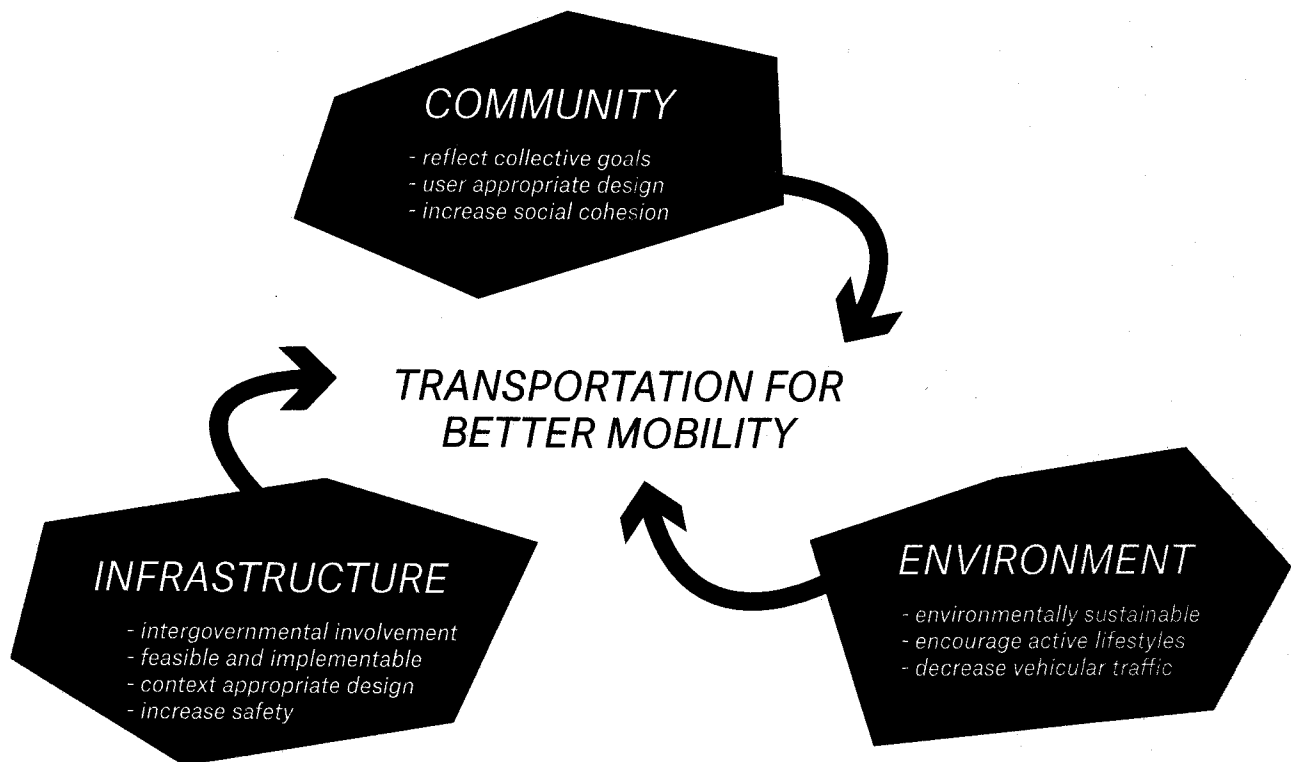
COMMUNITY

- reflect collective goals
- user appropriate design
- increase social cohesion

TRANSPORTATION FOR BETTER MOBILITY

INFRASTRUCTURE

- intergovernmental involvement
- feasible and implementable
- context appropriate design
- increase safety

ENVIRONMENT

- environmentally sustainable
- encourage active lifestyles
- decrease vehicular traffic